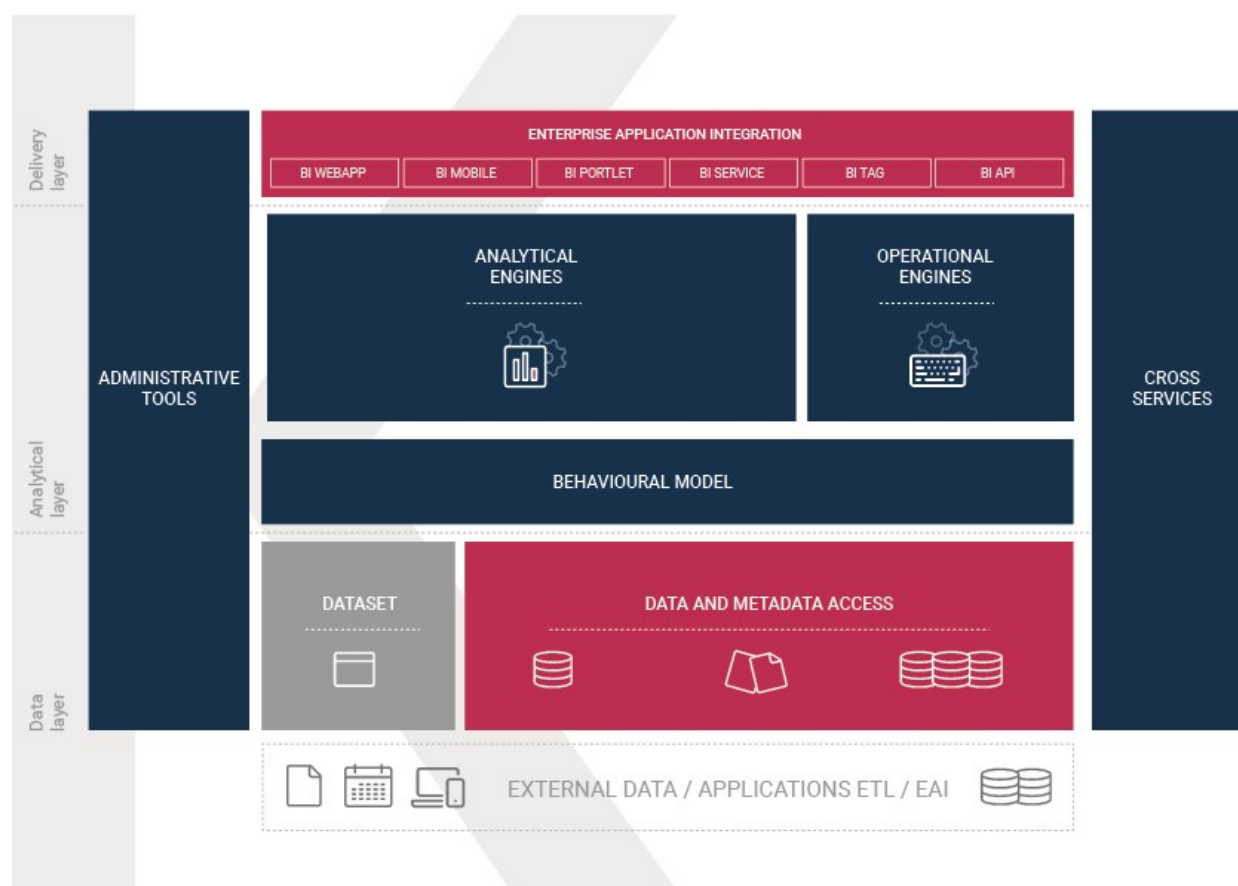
Delivery layer

ADMINISTRATIVE TOOLS

ENTERPRISE APPLICATION INTEGRATION

BI WEBAPP

BI MOBILE

BI PORTLET

BI SERVICE

BI TAG

BI API

CROSS SERVICES

Analytical layer

ANALYTICAL ENGINES

OPERATIONAL ENGINES

BEHAVIOURAL MODEL

Data layer

DATASET

DATA AND METADATA ACCESS

EXTERNAL DATA / APPLICATIONS ETL / EAI